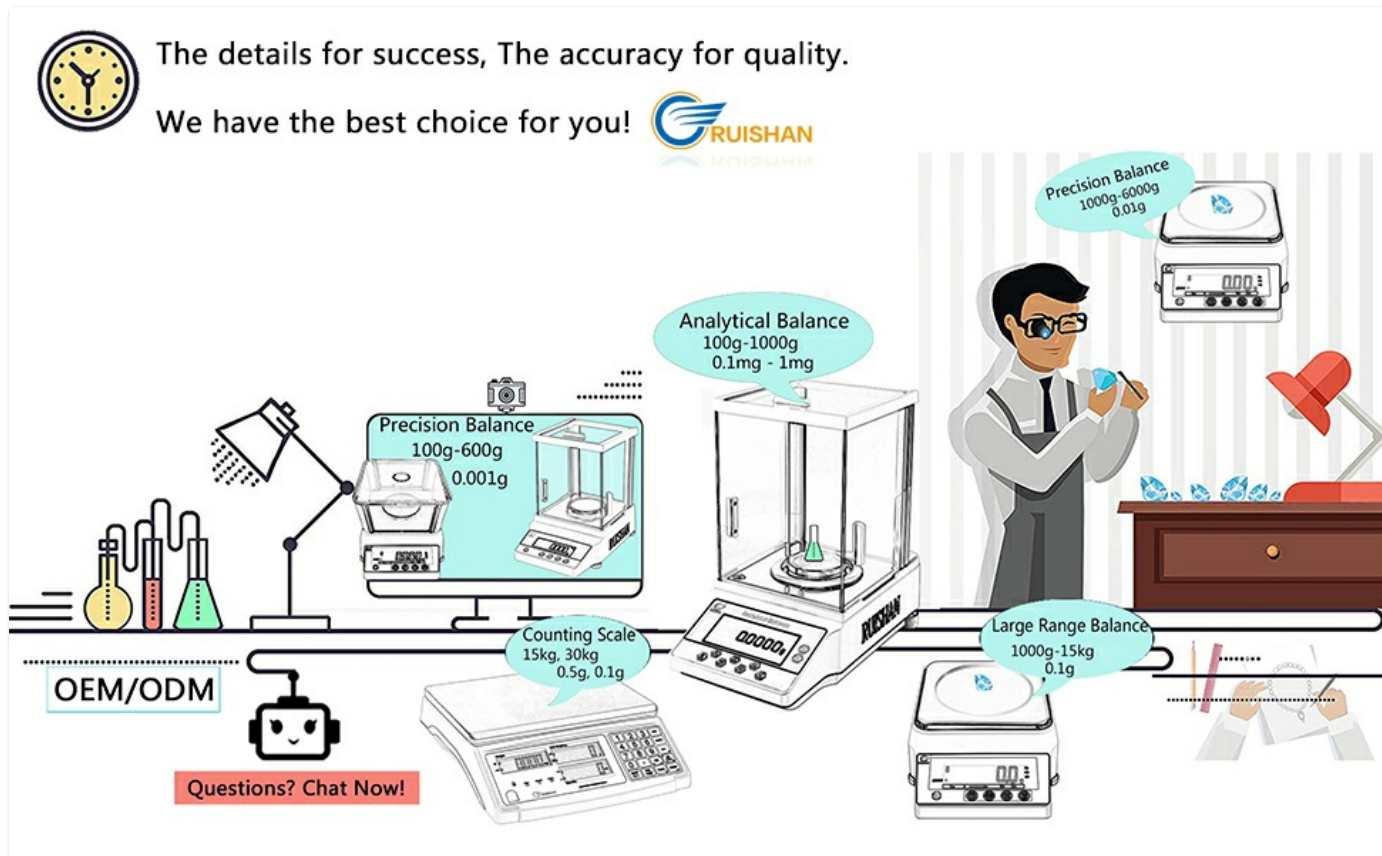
The details for success, The accuracy for quality.

We have the best choice for you! RUISHAN

Precision Balance
1000g-6000g
0.01g

Analytical Balance
100g-1000g
0.1mg - 1mg

Precision Balance
100g-600g
0.001g

RUISHAN

0.0000

Counting Scale
15kg, 30kg
0.5g, 0.1g

Large Range Balance
1000g-15kg
0.1g

OEM/ODM

Questions? Chat Now!